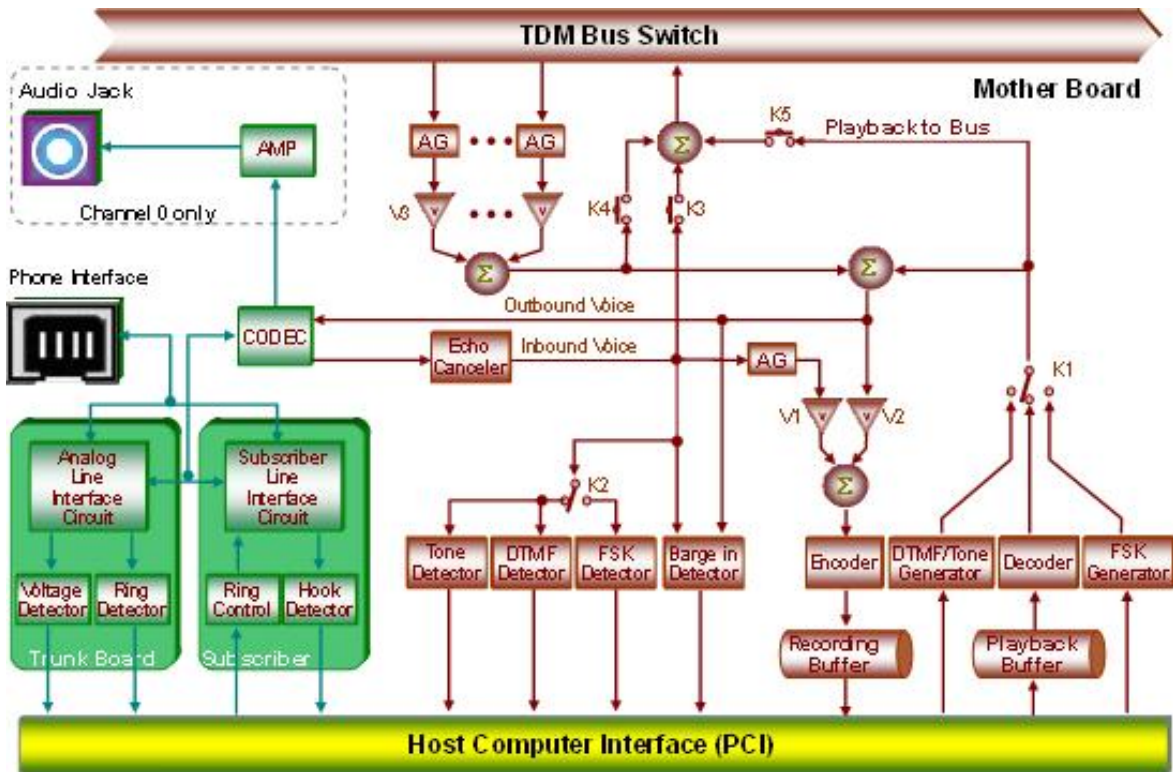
TDM Bus Switch

Mother Board

Audio Jack

AMP

Channel 0 only

AG

AG

V3

V

K5

Playback to Bus

K4

K3

Phone Interface

Outbound Voice

CODEC

Echo Canceler

Inbound Voice

AG

K1

V1

V2

Analog Line Interface Circuit

Subscriber Line Interface Circuit

K2

Tone Detector

DTMF Detector

FSK Detector

Barge in Detector

Encoder

DTMF/Tone Generator

Decoder

FSK Generator

Voltage Detector

Ring Detector

Ring Control

Hook Detector

Trunk Board

Subscriber

Recording Buffer

Playback Buffer

Host Computer Interface (PCI)